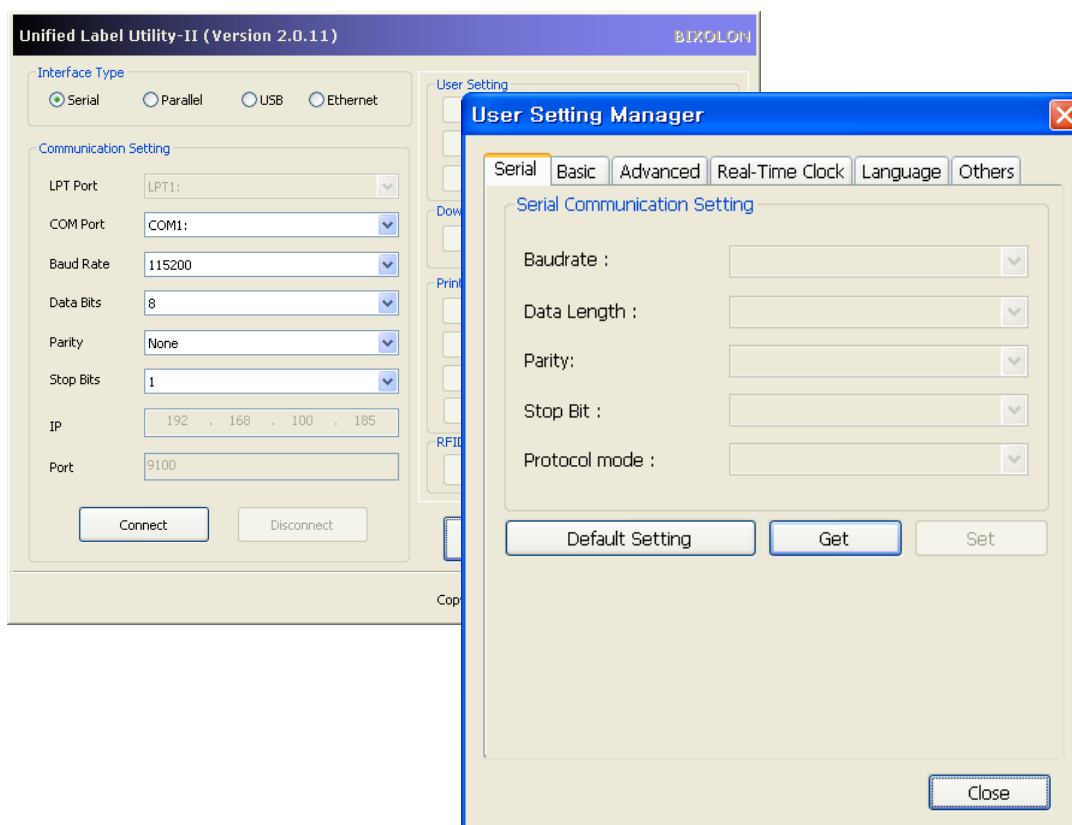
Unified Label Utility-II (Version 2.0.11)
BIXOLON

Interface Type
Serial
Parallel
USB
Ethernet

Communication Setting
LPT Port LPT1:
COM Port COM1:
Baud Rate 115200
Data Bits 8
Parity None
Stop Bits 1
IP 192 . 168 . 100 . 185
Port 9100

Connect
Disconnect

User Setting
Dow
Print
RFID
Cop

User Setting Manager

Serial
Basic
Advanced
Real-Time Clock
Language
Others

Serial Communication Setting
Baudrate :
Data Length :
Parity:
Stop Bit :
Protocol mode :

Default Setting
Get
Set

Close